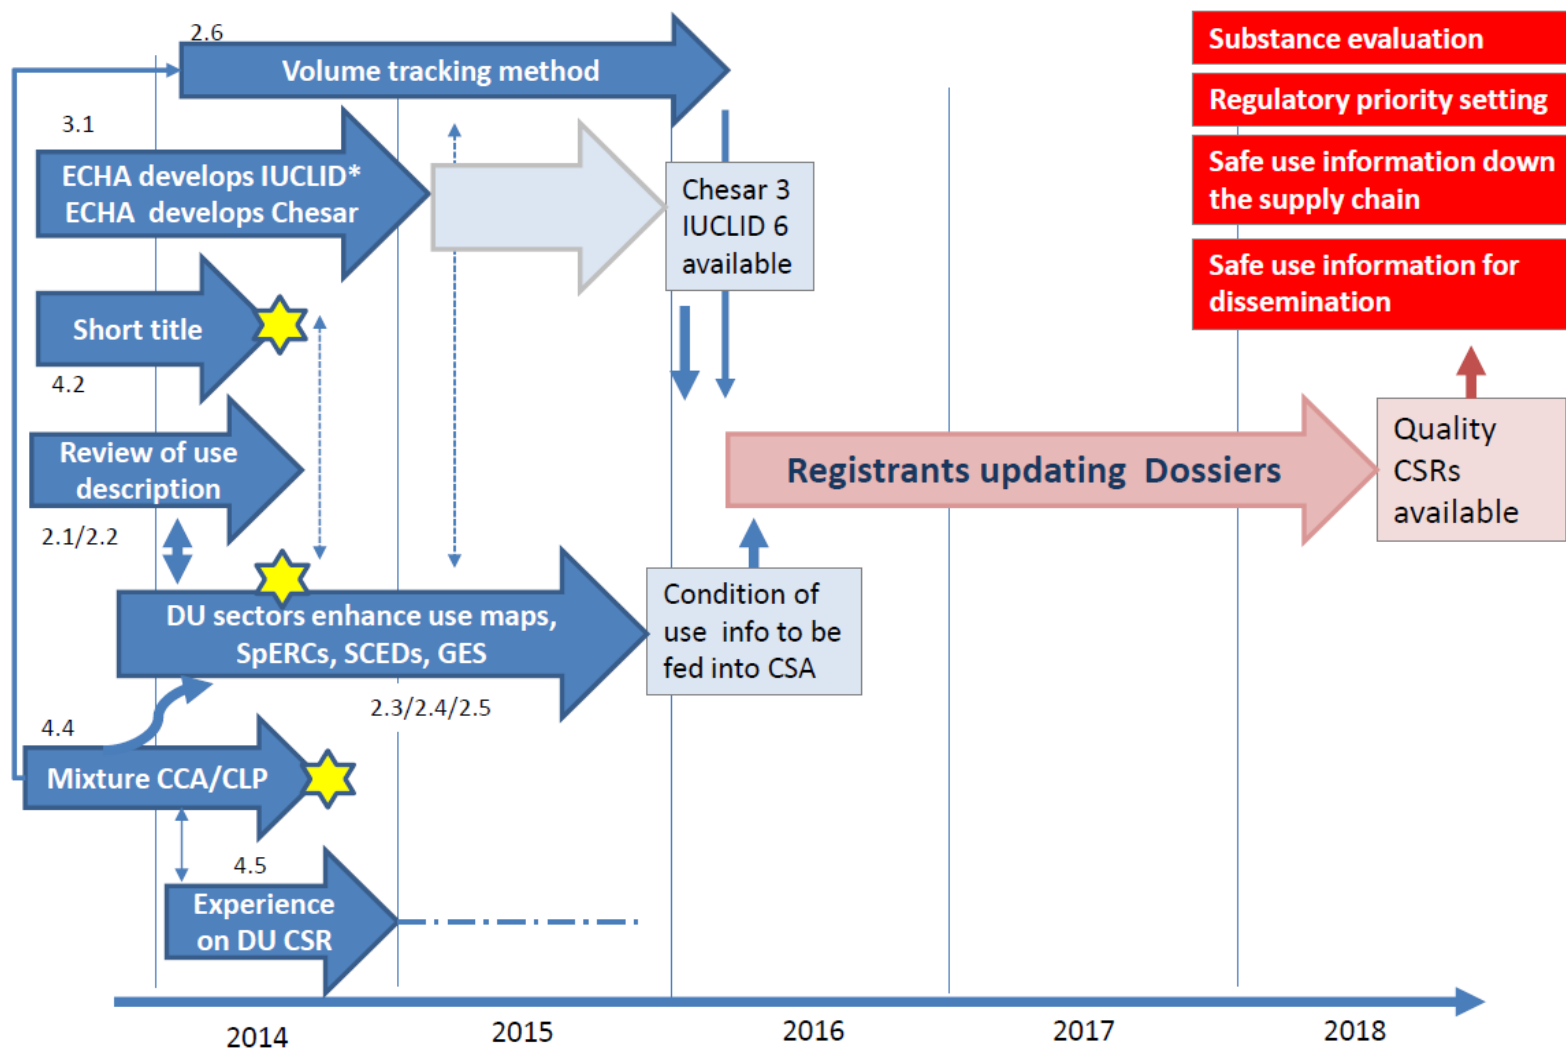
2.6

Volume tracking method

Substance evaluation

Regulatory priority setting

Safe use information down the supply chain

Safe use information for dissemination

3.1

ECHA develops IUCLID*
ECHA develops Chesar

Chesar 3
IUCLID 6
available

Short title

4.2

Review of use description

Registrants updating Dossiers

Quality CSRs available

2.1/2.2

DU sectors enhance use maps, SpERCs, SCEDs, GES

Condition of use info to be fed into CSA

2.3/2.4/2.5

4.4

Mixture CCA/CLP

4.5

Experience on DU CSR

2014

2015

2016

2017

2018